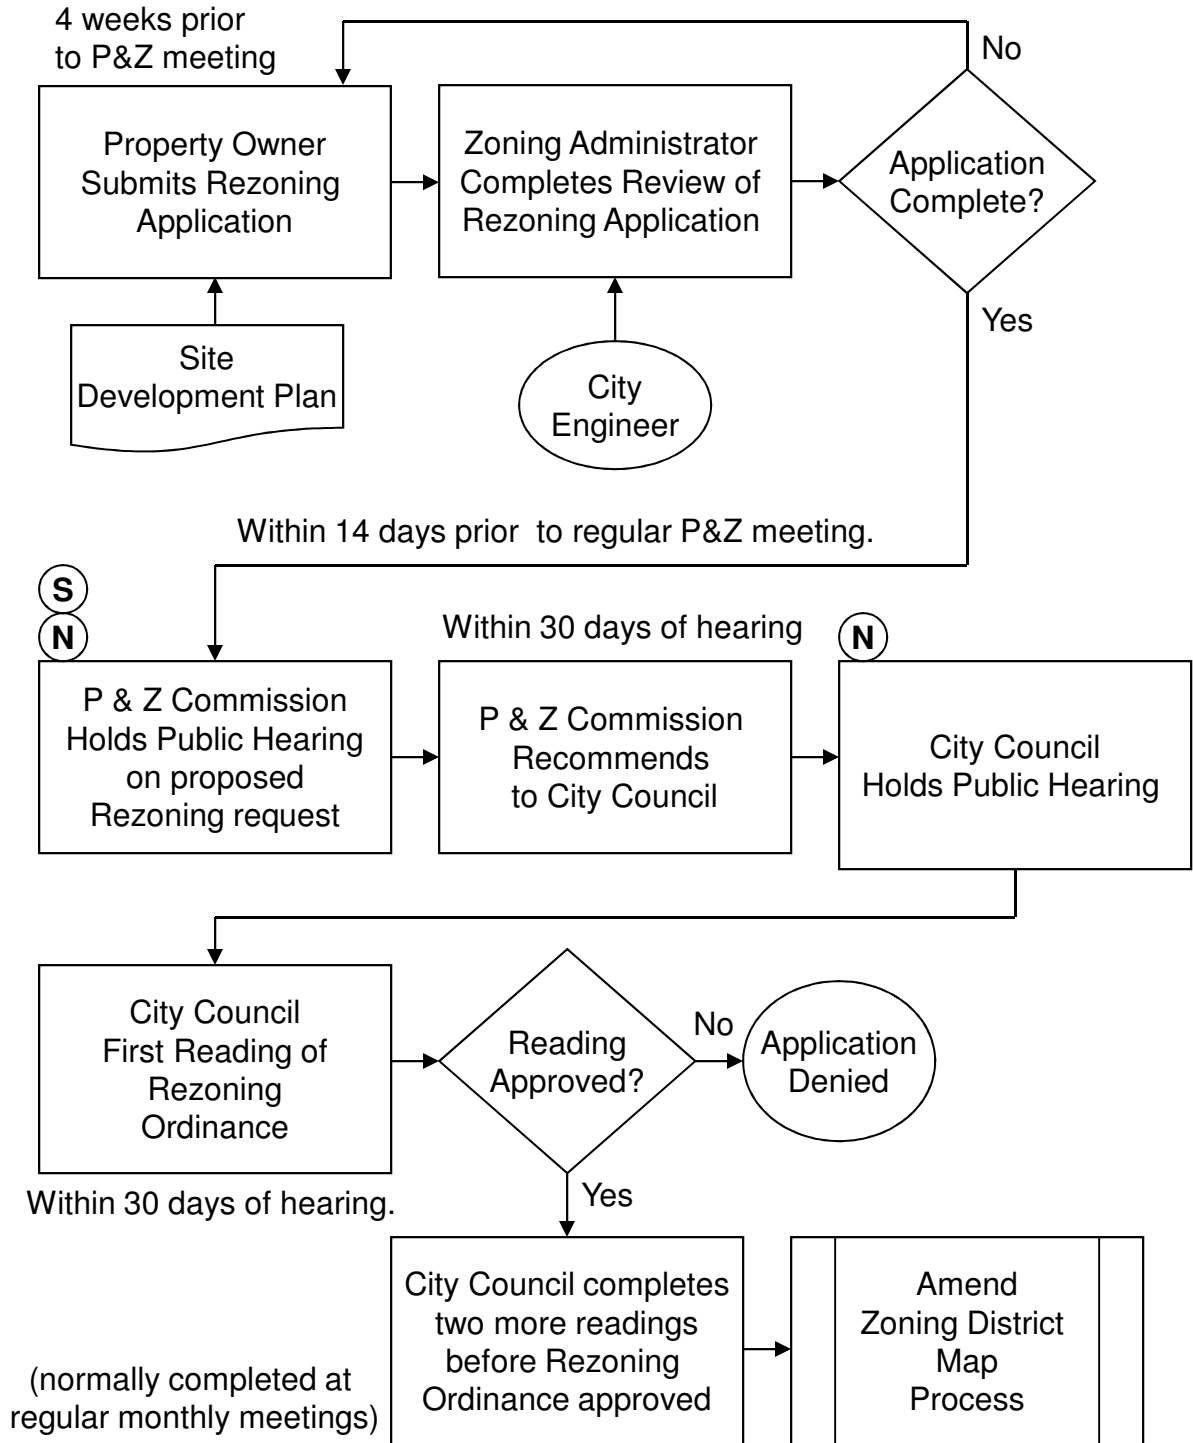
4 weeks prior to P&Z meeting

Property Owner Submits Rezoning Application

Zoning Administrator Completes Review of Rezoning Application

No

Application Complete?

Yes

Site Development Plan

City Engineer

Within 14 days prior to regular P&Z meeting.

S

N

Within 30 days of hearing

N

P & Z Commission Holds Public Hearing on proposed Rezoning request

P & Z Commission Recommends to City Council

City Council Holds Public Hearing

City Council First Reading of Rezoning Ordinance

Reading Approved?

No

Application Denied

Within 30 days of hearing.

Yes

City Council completes two more readings before Rezoning Ordinance approved

Amend Zoning District Map Process

(normally completed at regular monthly meetings)